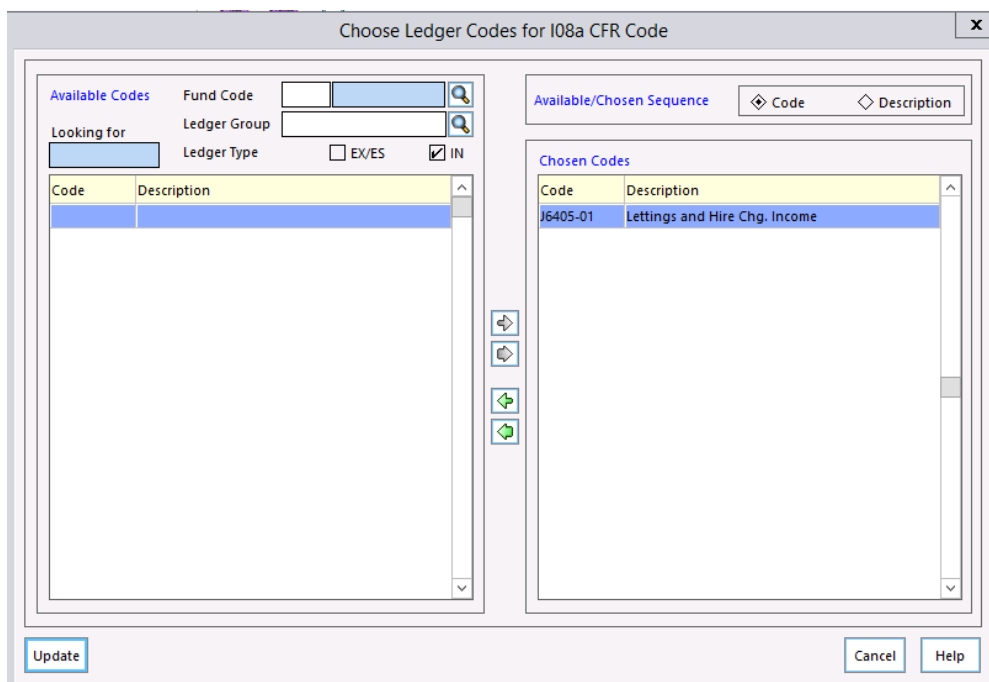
Choose Ledger Codes for I08a CFR Code

x

Available Codes

Looking for

Fund Code

Ledger Group

Ledger Type

EX/ES

IN

| Code | Description |
|---|---|
| | |

Available/Chosen Sequence

Code

Description

Chosen Codes

| Code | Description |
|---|---|
| J6405-01 | Lettings and Hire Chg. Income |

Update

Cancel

Help